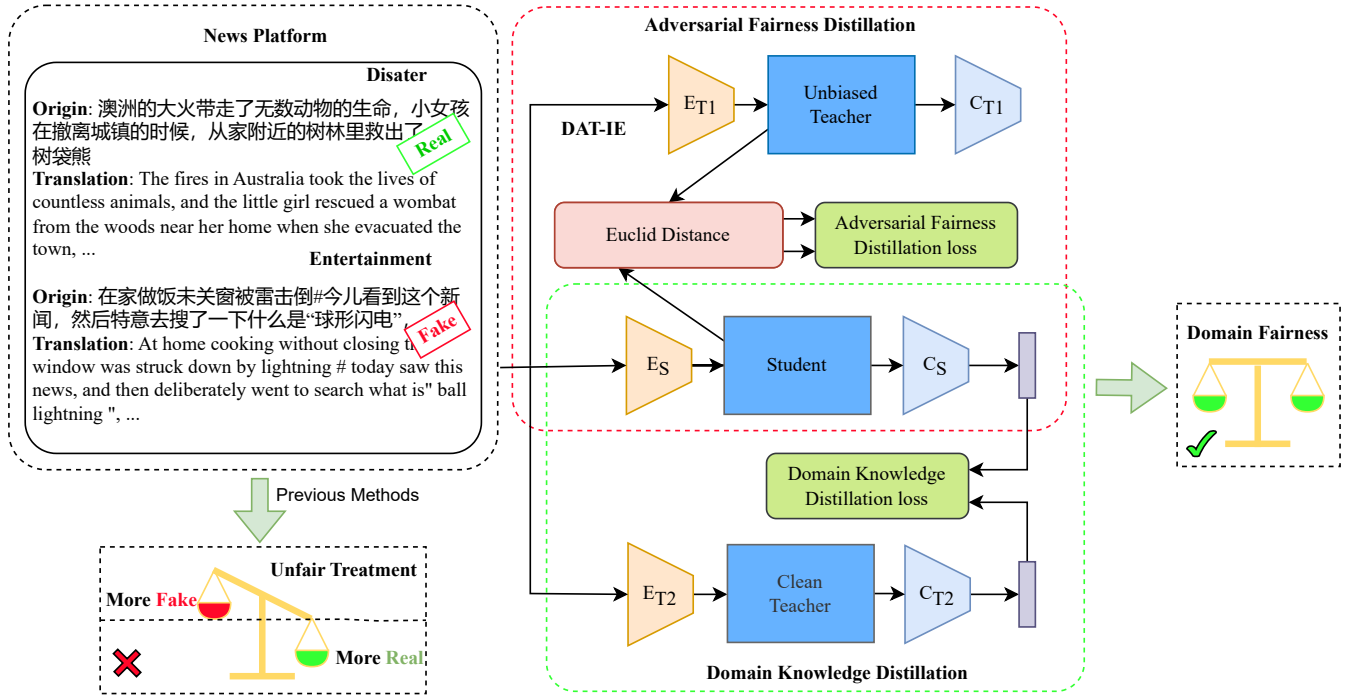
News Platform

Disater

**Origin**: 澳洲的大火带走了无数动物的生命，小女孩在撤离城镇的时候，从家附近的树林里救出了树袋熊

Real

**Translation**: The fires in Australia took the lives of countless animals, and the little girl rescued a wombat from the woods near her home when she evacuated the town, ...

Entertainment

**Origin**: 在家做饭未关窗被雷击倒#今儿看到这个新闻，然后特意去搜了一下什么是“球形闪电”

Fake

**Translation**: At home cooking without closing the window was struck down by lightning # today saw this news, and then deliberately went to search what is" ball lightning ", ...

Previous Methods

Unfair Treatment

More Fake

More Real

Adversarial Fairness Distillation

DAT-IE

$E_{T1}$

Unbiased Teacher

$C_{T1}$

Euclid Distance

Adversarial Fairness Distillation loss

$E_S$

Student

$C_S$

Domain Knowledge Distillation loss

$E_{T2}$

Clean Teacher

$C_{T2}$

Domain Knowledge Distillation

Domain Fairness